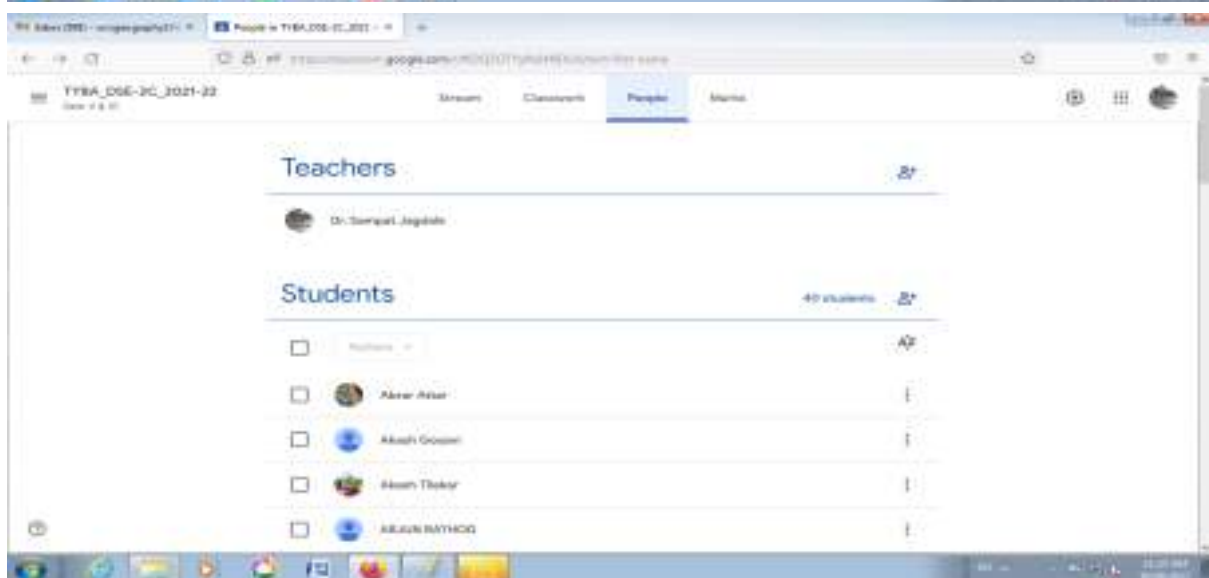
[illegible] People in TYBA_DSE-2C_2021 - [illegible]

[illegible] google.com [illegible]

TYBA_DSE-2C_2021-22
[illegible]

Stream Classwork People Marks

Teachers

Dr. Sampat Jagdale

Students

40 students

Actions

Akrar Attar

Akash Gosavi

Akash Thakur

ARJUN RATHOD